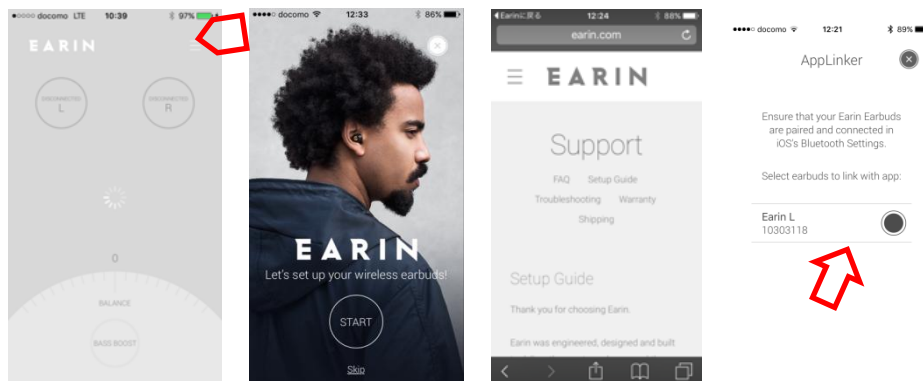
●○○○○ docomo LTE 10:39 97%

EARIN

DISCONNECTED L

DISCONNECTED R

0

BALANCE

BASS BOOST

●●●●○ docomo 12:33 86%

EARIN

Let's set up your wireless earbuds!

START

Skip

◀ Earinに戻る 12:24 88%

earin.com

EARIN

Support

FAQ Setup Guide

Troubleshooting Warranty

Shipping

Setup Guide

Thank you for choosing Earin.

Earin was engineered, designed and built

●●●●○ docomo 12:21 89%

AppLinker

Ensure that your Earin Earbuds are paired and connected in iOS's Bluetooth Settings.

Select earbuds to link with app:

Earin L
10303118